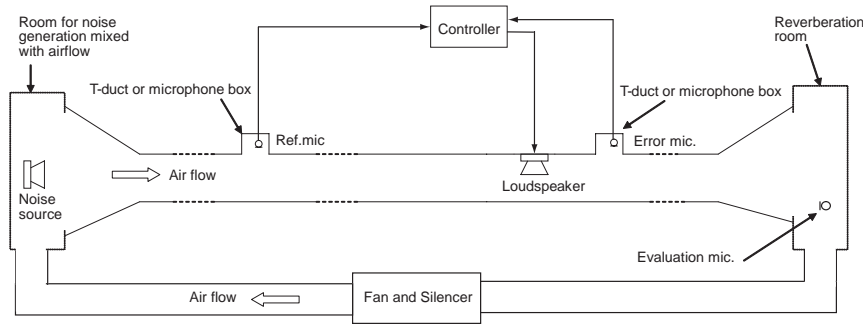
Room for noise generation mixed with airflow

Controller

Reverberation room

T-duct or microphone box

T-duct or microphone box

Ref.mic

Error mic.

Air flow

Noise source

Loudspeaker

Evaluation mic.

Air flow

Fan and Silencer